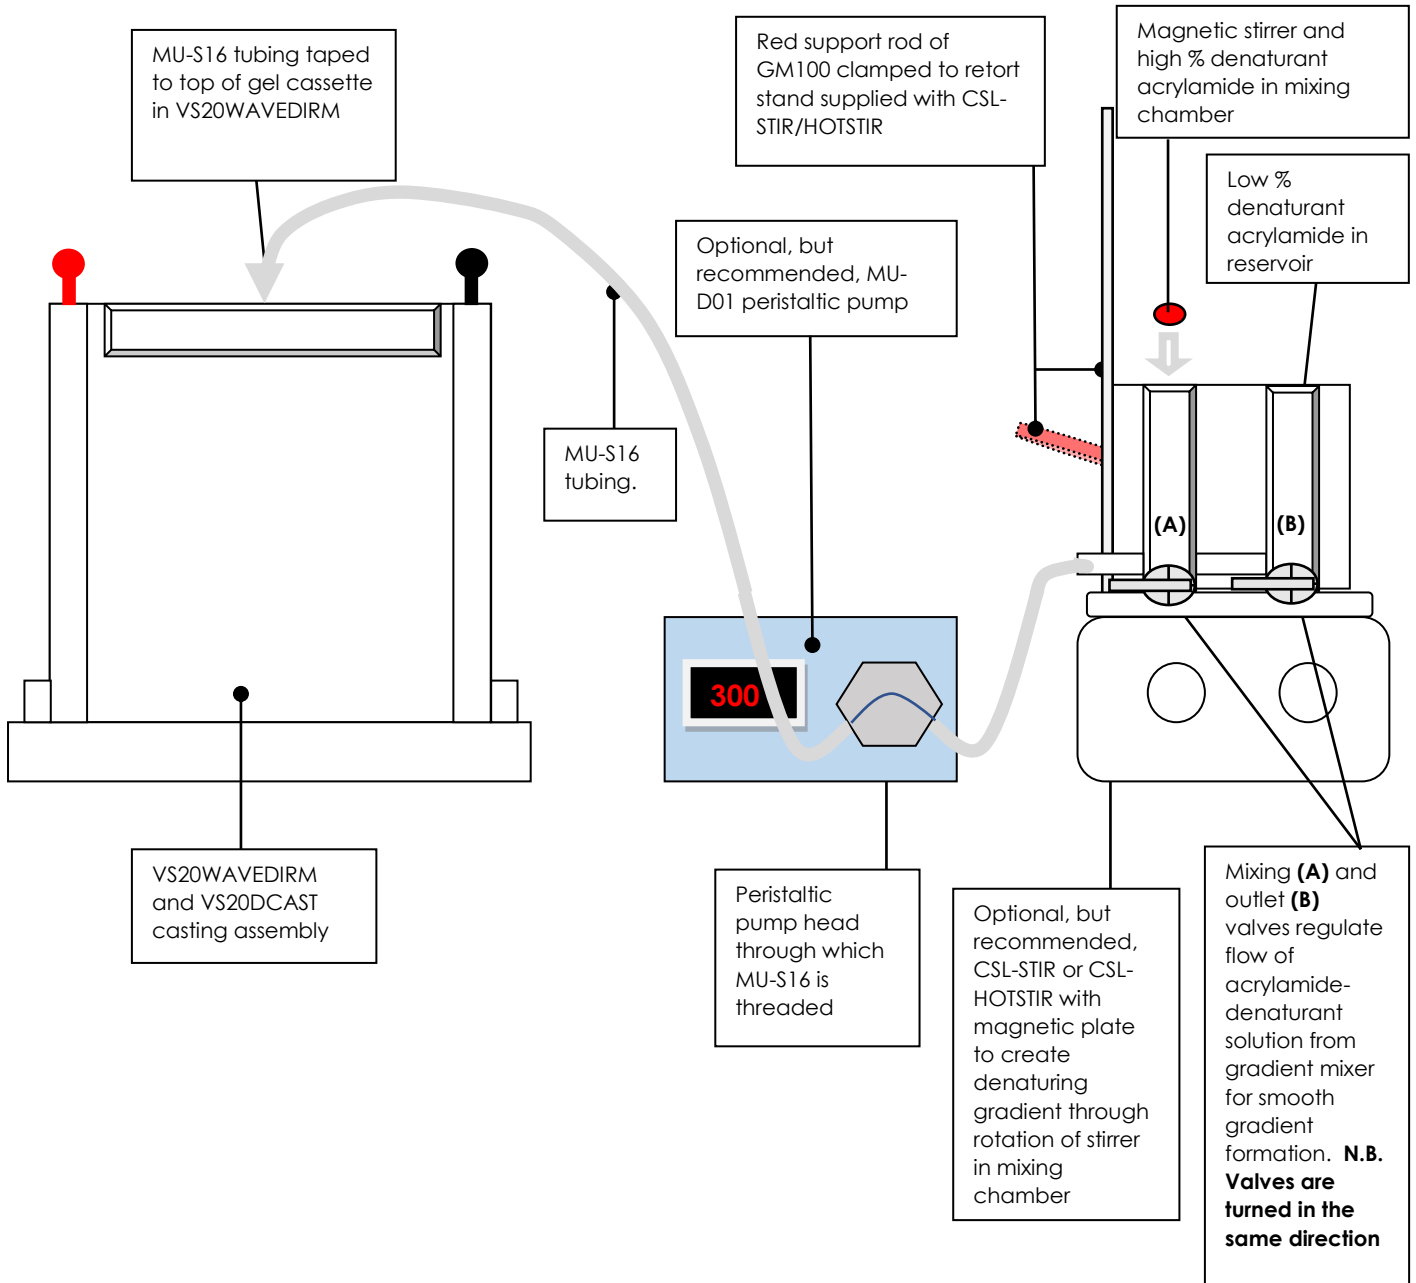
MU-S16 tubing taped to top of gel cassette in VS20WAVEDIRM

Red support rod of GM100 clamped to retort stand supplied with CSL-STIR/HOTSTIR

Magnetic stirrer and high % denaturant acrylamide in mixing chamber

Low % denaturant acrylamide in reservoir

Optional, but recommended, MU-D01 peristaltic pump

MU-S16 tubing.

(A)

(B)

300

VS20WAVEDIRM and VS20DCAST casting assembly

Peristaltic pump head through which MU-S16 is threaded

Optional, but recommended, CSL-STIR or CSL-HOTSTIR with magnetic plate to create denaturing gradient through rotation of stirrer in mixing chamber

Mixing **(A)** and outlet **(B)** valves regulate flow of acrylamide-denaturant solution from gradient mixer for smooth gradient formation. **N.B. Valves are turned in the same direction**